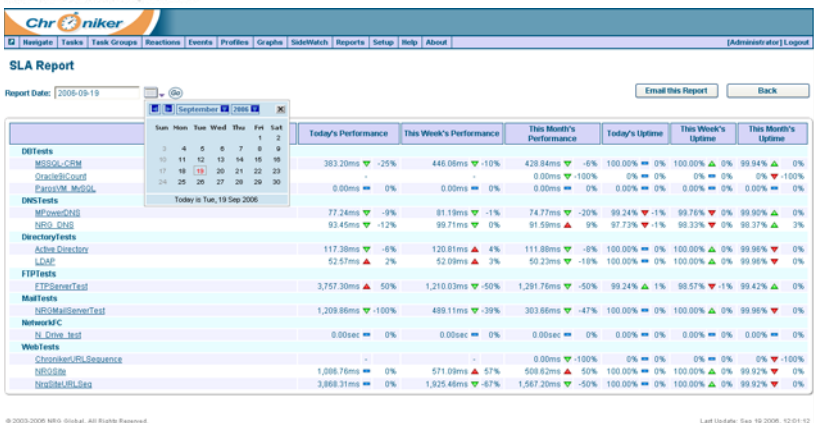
Chroniker

Navigate | Tasks | Task Groups | Reactions | Events | Profiles | Graphs | SideWatch | Reports | Setup | Help | About

[Administrator] Logout

SLA Report

Report Date: 2006-09-19 Go

Email this Report | Back

September 2006

| Sun | Mon | Tue | Wed | Thu | Fri | Sat |
|---|---|---|---|---|---|---|
| | | | | | 1 | 2 |
| 3 | 4 | 5 | 6 | 7 | 8 | 9 |
| 10 | 11 | 12 | 13 | 14 | 15 | 16 |
| 17 | 18 | 19 | 20 | 21 | 22 | 23 |
| 24 | 25 | 26 | 27 | 28 | 29 | 30 |

Today is Tue, 19 Sep 2006

| | Today's Performance | This Week's Performance | This Month's Performance | Today's Uptime | This Week's Uptime | This Month's Uptime |
|---|---|---|---|---|---|---|
| DBTests | | | | | | |
| MSSQL-CRM | 383.20ms -25% | 446.06ms -10% | 428.84ms -6% | 100.00% 0% | 100.00% 0% | 99.94% 0% |
| OracleSiCount | - | - | 0.00ms -100% | 0% 0% | 0% 0% | 0% -100% |
| ParosVM_MySQL | 0.00ms 0% | 0.00ms 0% | 0.00ms 0% | 0% 0% | 0% 0% | 0.00% 0% |
| DNSTests | | | | | | |
| MPowerDNS | 77.24ms -9% | 81.19ms -1% | 74.77ms -20% | 99.24% -1% | 99.76% 0% | 99.90% 0% |
| NRG_DNS | 93.45ms -12% | 99.71ms 0% | 91.59ms 9% | 97.73% -1% | 98.33% 0% | 98.37% 3% |
| DirectoryTests | | | | | | |
| Active Directory | 117.38ms -6% | 120.81ms 4% | 111.88ms -8% | 100.00% 0% | 100.00% 0% | 99.96% 0% |
| LDAP | 52.57ms 2% | 52.09ms 3% | 50.23ms -16% | 100.00% 0% | 100.00% 0% | 99.96% 0% |
| FTPTests | | | | | | |
| FTPServerTest | 3,757.30ms 50% | 1,210.03ms -50% | 1,291.76ms -50% | 99.24% 1% | 98.57% -1% | 99.42% 0% |
| MailTests | | | | | | |
| NRGMailServerTest | 1,209.86ms -100% | 489.11ms -39% | 303.66ms -47% | 100.00% 0% | 100.00% 0% | 99.98% 0% |
| NetworkFC | | | | | | |
| N_Drive_test | 0.00sec 0% | 0.00sec 0% | 0.00sec 0% | 0.00% 0% | 0.00% 0% | 0.00% 0% |
| WebTests | | | | | | |
| ChronikerURLSequence | - | - | 0.00ms -100% | 0% 0% | 0% 0% | 0% -100% |
| NRGSite | 1,086.76ms 0% | 571.09ms 57% | 508.82ms 50% | 100.00% 0% | 100.00% 0% | 99.92% 0% |
| NrgSiteURLSeq | 3,868.31ms 0% | 1,925.46ms -67% | 1,567.20ms -50% | 100.00% 0% | 100.00% 0% | 99.92% 0% |

© 2003-2006 NRG Global. All Rights Reserved.

Last Update: Sep 19 2006, 12:01:12